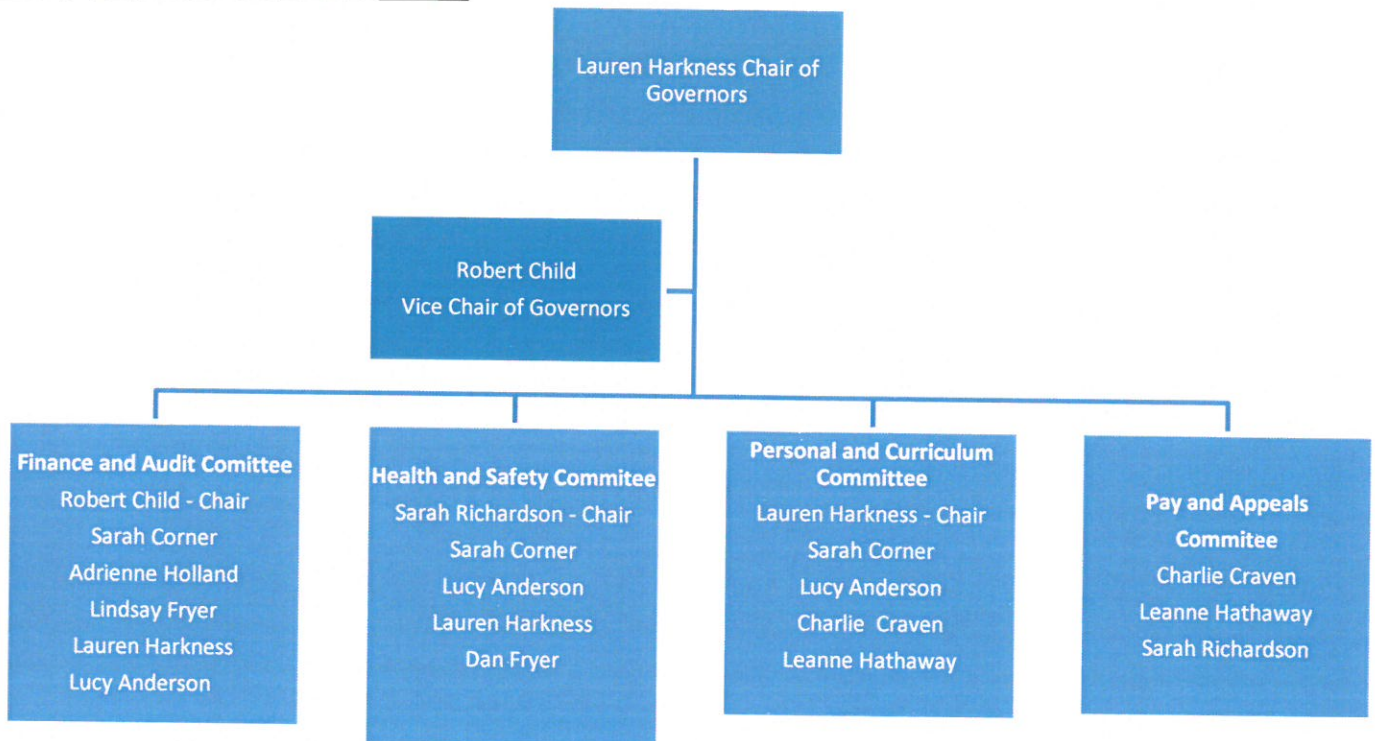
Lauren Harkness Chair of Governors

Robert Child
Vice Chair of Governors

Finance and Audit Comittee
Robert Child - Chair
Sarah Corner
Adrienne Holland
Lindsay Fryer
Lauren Harkness
Lucy Anderson

Health and Safety Commitee
Sarah Richardson - Chair
Sarah Corner
Lucy Anderson
Lauren Harkness
Dan Fryer

Personal and Curriculum Committee
Lauren Harkness - Chair
Sarah Corner
Lucy Anderson
Charlie Craven
Leanne Hathaway

Pay and Appeals Commitee
Charlie Craven
Leanne Hathaway
Sarah Richardson